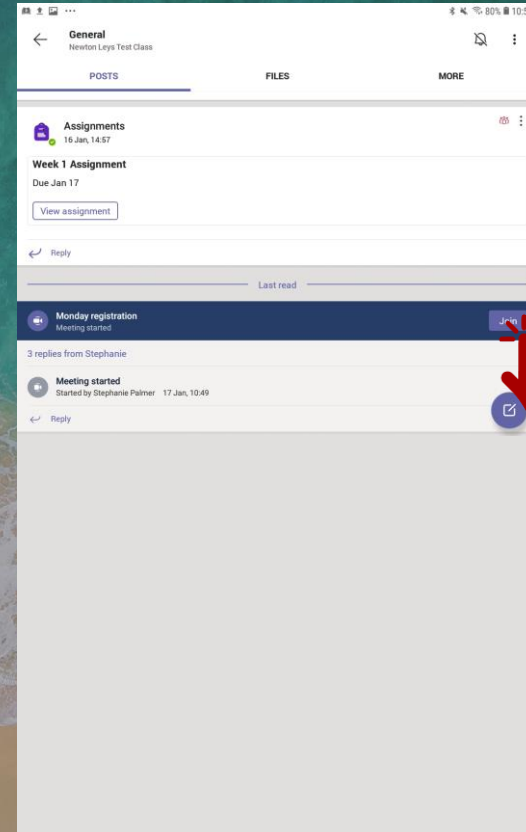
80% 10:5

General
Newton Leys Test Class

POSTS FILES MORE

Assignments
16 Jan, 14:57

Week 1 Assignment
Due Jan 17

View assignment

Reply

Last read

Monday registration
Meeting started

Join

3 replies from Stephanie

Meeting started
Started by Stephanie Palmer 17 Jan, 10:49

Reply